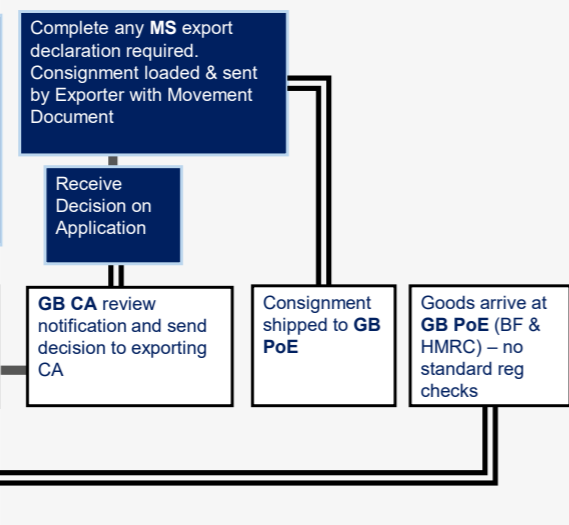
Complete any MS export declaration required. Consignment loaded & sent by Exporter with Movement Document

Receive Decision on Application

GB CA review notification and send decision to exporting CA

Consignment shipped to GB PoE

Goods arrive at GB PoE (BF & HMRC) – no standard reg checks